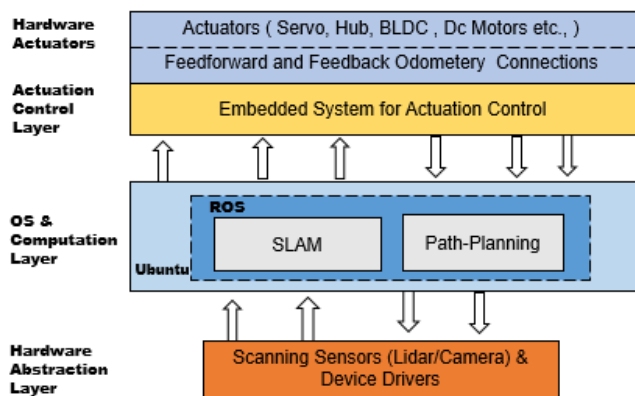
Hardware Actuators

Actuators ( Servo, Hub, BLDC , Dc Motors etc., )

Feedforward and Feedback Odometery Connections

Actuation Control Layer

Embedded System for Actuation Control

OS & Computation Layer

ROS

SLAM

Path-Planning

Ubuntu

Hardware Abstraction Layer

Scanning Sensors (Lidar/Camera) & Device Drivers